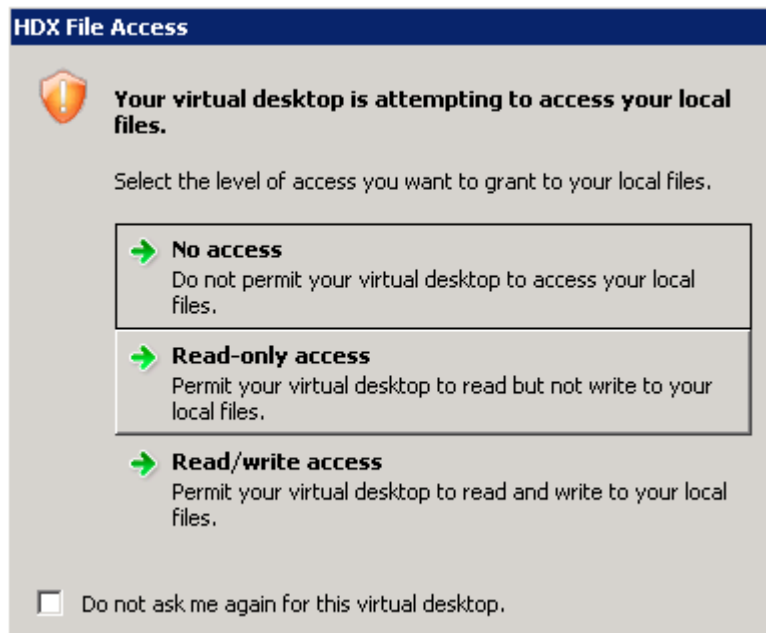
HDX File Access

Your virtual desktop is attempting to access your local files.

Select the level of access you want to grant to your local files.

No access
Do not permit your virtual desktop to access your local files.

Read-only access
Permit your virtual desktop to read but not write to your local files.

Read/write access
Permit your virtual desktop to read and write to your local files.

Do not ask me again for this virtual desktop.